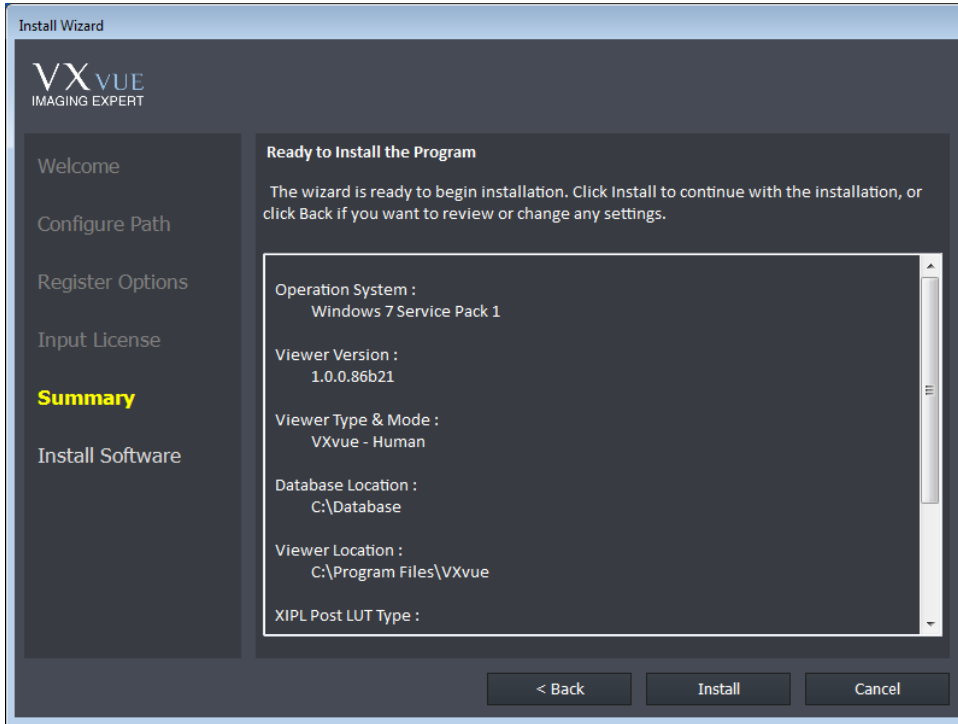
Install Wizard

VXVUE
IMAGING EXPERT

Welcome

Configure Path

Register Options

Input License

Summary

Install Software

Ready to Install the Program

The wizard is ready to begin installation. Click Install to continue with the installation, or click Back if you want to review or change any settings.

Operation System :
Windows 7 Service Pack 1

Viewer Version :
1.0.0.86b21

Viewer Type & Mode :
VXvue - Human

Database Location :
C:\Database

Viewer Location :
C:\Program Files\VXvue

XIPL Post LUT Type :

< Back

Install

Cancel